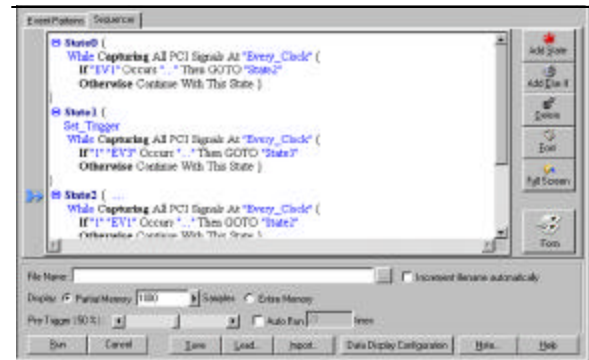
Event Patterns | Sequencer

State0 {
While Capturing All PCI Signals At "Every_Clock" {
If "EV1" Occurs "..." Then GOTO "State2"
Otherwise Continue With This State }
}
State1 {
Set_Trigger
While Capturing All PCI Signals At "Every_Clock" {
If "1" "EV3" Occurs "..." Then GOTO "State3"
Otherwise Continue With This State }
}
State2 { ...
While Capturing All PCI Signals At "Every_Clock" {
If "1" "EV1" Occurs "..." Then GOTO "State2"
Otherwise Continue With This State }

Add State
Add Else If
Delete
Edit
Full Screen
Form

File Name:
Increment filename automatically
Display: Partial Memory 1000 Samples Entire Memory
Pre-Trigger (50 %): Auto Run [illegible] times

Run | Cancel | Save | Load... | Import... | Data Display Configuration | Note... | Help